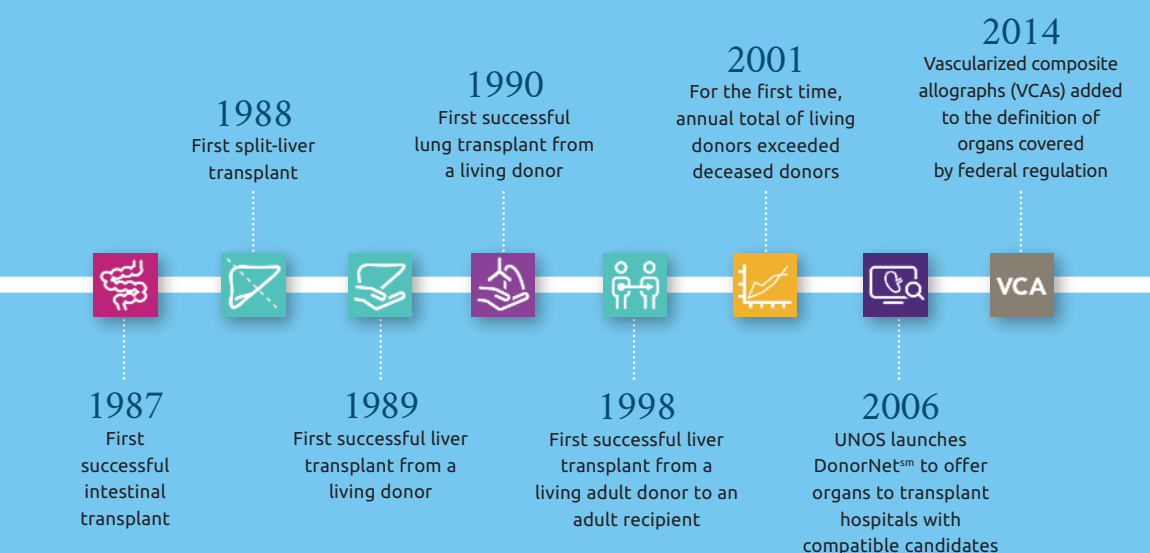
2014
Vascularized composite allografts (VCAs) added to the definition of organs covered by federal regulation

2001
For the first time, annual total of living donors exceeded deceased donors

1990
First successful lung transplant from a living donor

1988
First split-liver transplant

VCA

1987
First successful intestinal transplant

1989
First successful liver transplant from a living donor

1998
First successful liver transplant from a living adult donor to an adult recipient

2006
UNOS launches DonorNet$^{sm}$ to offer organs to transplant hospitals with compatible candidates